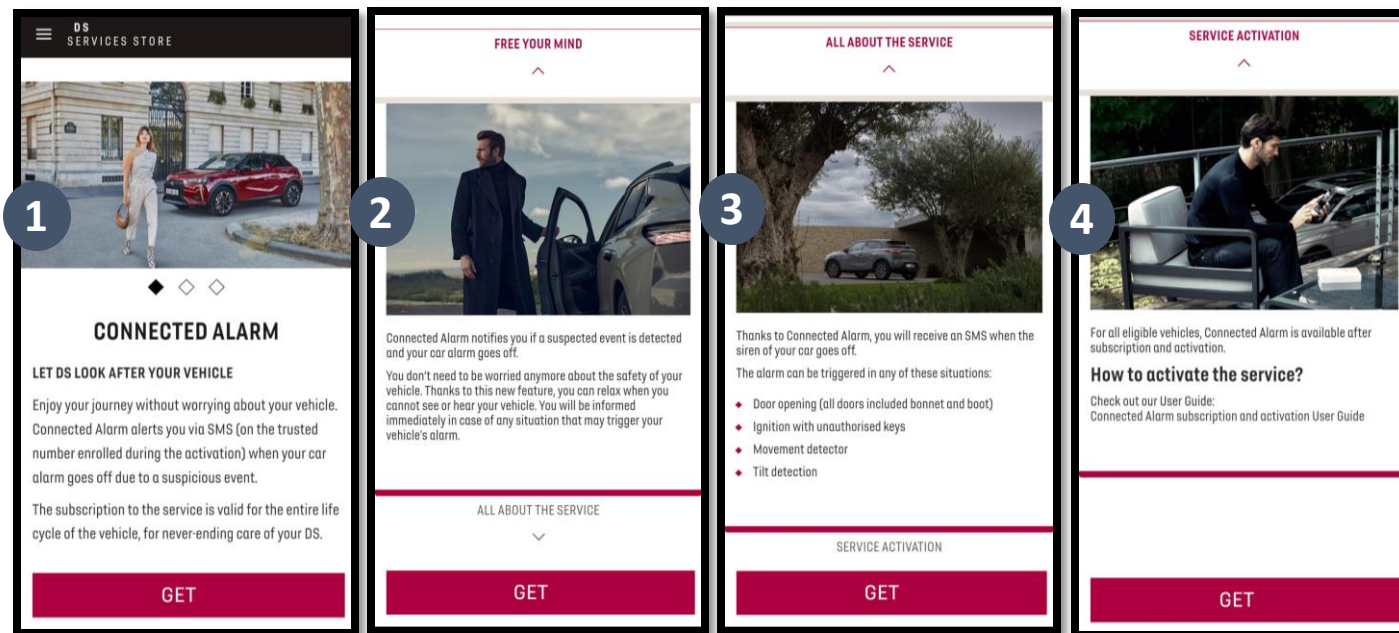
DS
SERVICES STORE

1

CONNECTED ALARM

LET DS LOOK AFTER YOUR VEHICLE

Enjoy your journey without worrying about your vehicle. Connected Alarm alerts you via SMS (on the trusted number enrolled during the activation) when your car alarm goes off due to a suspicious event.

The subscription to the service is valid for the entire life cycle of the vehicle, for never-ending care of your DS.

GET

FREE YOUR MIND

2

Connected Alarm notifies you if a suspected event is detected and your car alarm goes off.

You don't need to be worried anymore about the safety of your vehicle. Thanks to this new feature, you can relax when you cannot see or hear your vehicle. You will be informed immediately in case of any situation that may trigger your vehicle's alarm.

ALL ABOUT THE SERVICE

GET

ALL ABOUT THE SERVICE

3

Thanks to Connected Alarm, you will receive an SMS when the siren of your car goes off.

The alarm can be triggered in any of these situations:

- Door opening (all doors included bonnet and boot)
- Ignition with unauthorised keys
- Movement detector
- Tilt detection

SERVICE ACTIVATION

GET

SERVICE ACTIVATION

4

For all eligible vehicles, Connected Alarm is available after subscription and activation.

How to activate the service?

Check out our User Guide:
Connected Alarm subscription and activation User Guide

GET